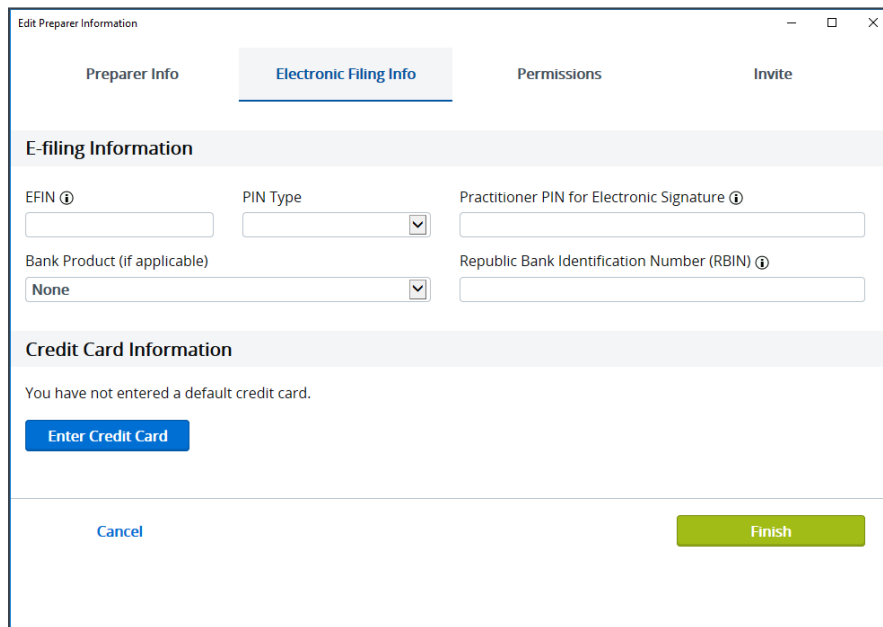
Edit Preparer Information

Preparer Info

Electronic Filing Info

Permissions

Invite

E-filing Information

EFIN

PIN Type

Practitioner PIN for Electronic Signature

Bank Product (if applicable)

None

Republic Bank Identification Number (RBIN)

Credit Card Information

You have not entered a default credit card.

Enter Credit Card

Cancel

Finish